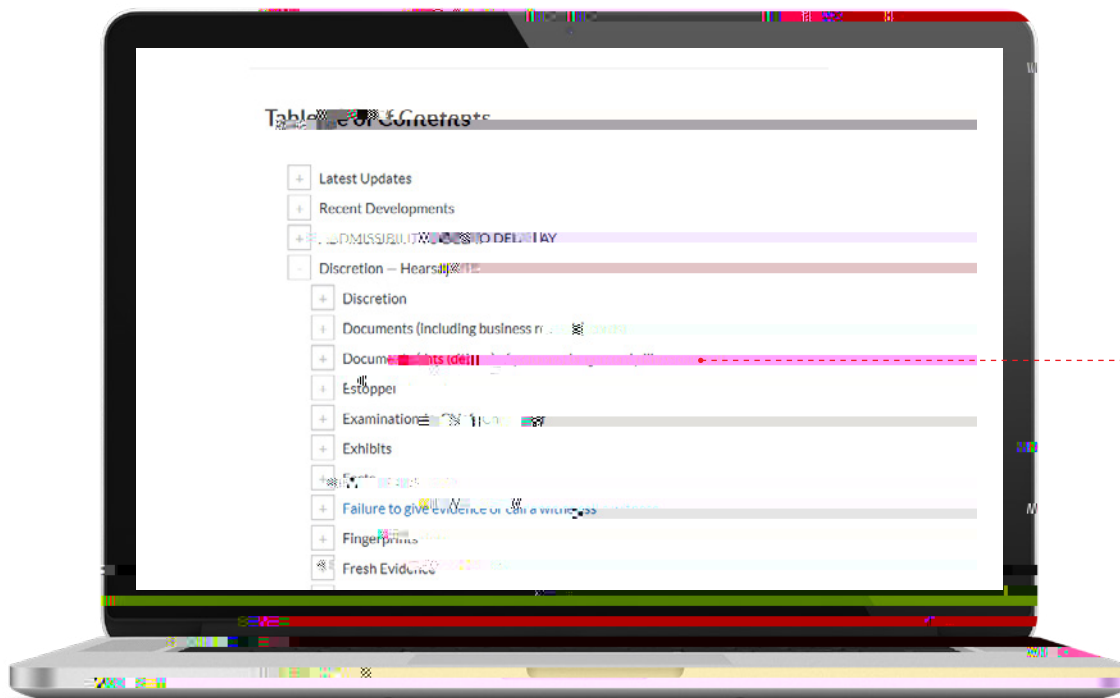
Table of Contents

+ Latest Updates
+ Recent Developments
+ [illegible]DMISSIBI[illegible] D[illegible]AY
- Discretion — Hears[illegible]
+ Discretion
+ Documents (including business r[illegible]
+ Docum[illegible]
+ Estoppel
+ Examination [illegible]
+ Exhibits
+ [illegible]
+ Failure to give evidence or call a witness
+ Fingerprints
+ Fresh Evidence